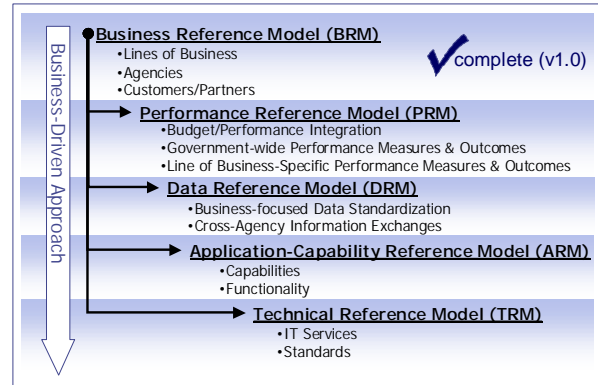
Business-Driven Approach

Business Reference Model (BRM)
•Lines of Business
•Agencies
•Customers/Partners

complete (v1.0)

Performance Reference Model (PRM)
•Budget/Performance Integration
•Government-wide Performance Measures & Outcomes
•Line of Business-Specific Performance Measures & Outcomes

Data Reference Model (DRM)
•Business-focused Data Standardization
•Cross-Agency Information Exchanges

Application-Capability Reference Model (ARM)
•Capabilities
•Functionality

Technical Reference Model (TRM)
•IT Services
•Standards